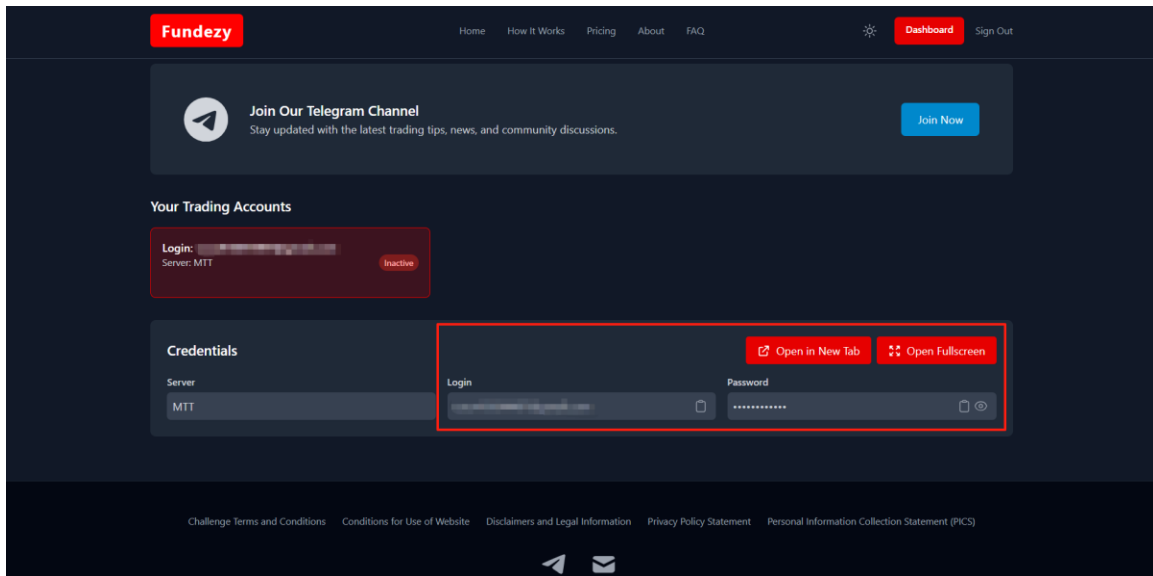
Fundezy

Home How It Works Pricing About FAQ

Dashboard Sign Out

Join Our Telegram Channel
Stay updated with the latest trading tips, news, and community discussions.

Join Now

Your Trading Accounts

Login: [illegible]
Server: MTT
Inactive

Credentials

Open in New Tab Open Fullscreen

Server
MTT

Login
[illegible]

Password
••••••••••••

Challenge Terms and Conditions Conditions for Use of Website Disclaimers and Legal Information Privacy Policy Statement Personal Information Collection Statement (PICS)